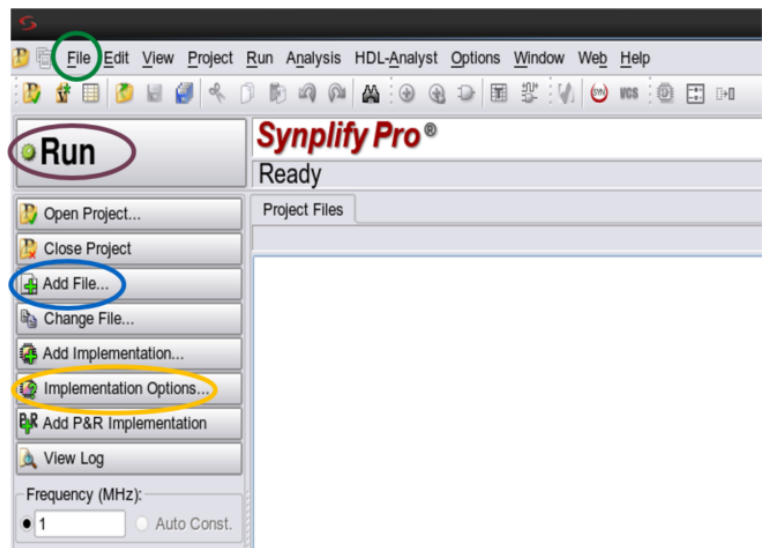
File Edit View Project Run Analysis HDL-Analyst Options Window Web Help

SYN VCS

Run

Synplify Pro®

Ready

Project Files

Open Project...

Close Project

Add File...

Change File...

Add Implementation...

Implementation Options...

Add P&R Implementation

View Log

Frequency (MHz):

1

Auto Const.